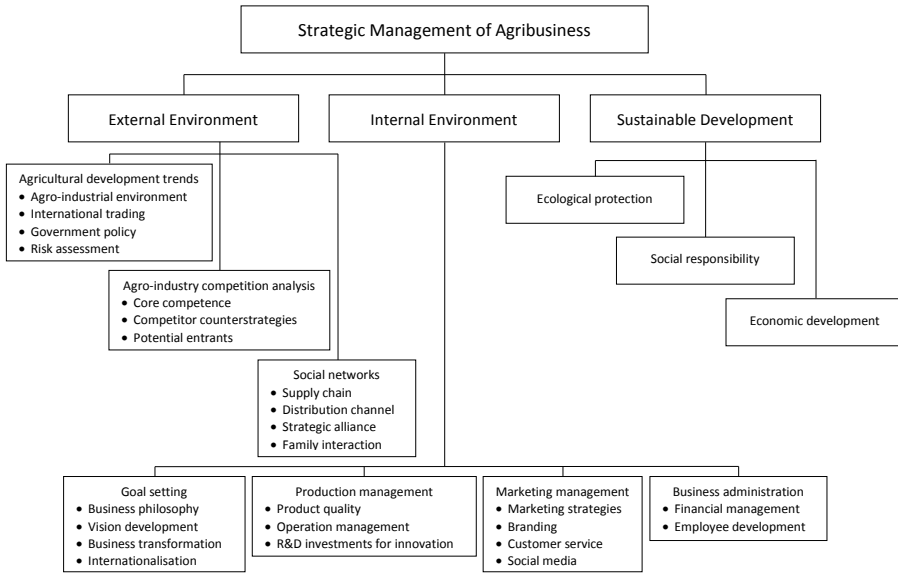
Strategic Management of Agribusiness

External Environment

Internal Environment

Sustainable Development

Agricultural development trends
- Agro-industrial environment
- International trading
- Government policy
- Risk assessment

Agro-industry competition analysis
- Core competence
- Competitor counterstrategies
- Potential entrants

Social networks
- Supply chain
- Distribution channel
- Strategic alliance
- Family interaction

Ecological protection

Social responsibility

Economic development

Goal setting
- Business philosophy
- Vision development
- Business transformation
- Internationalisation

Production management
- Product quality
- Operation management
- R&D investments for innovation

Marketing management
- Marketing strategies
- Branding
- Customer service
- Social media

Business administration
- Financial management
- Employee development